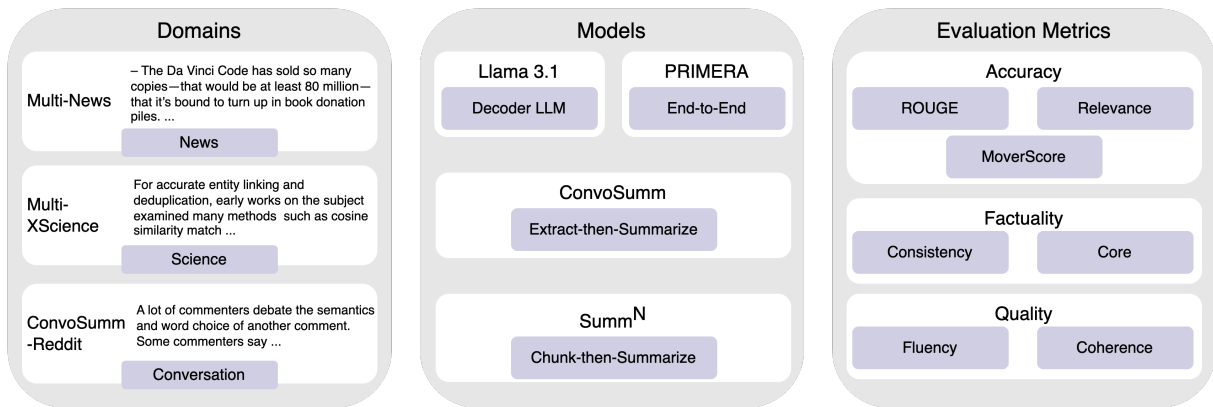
Domains

Multi-News

– The Da Vinci Code has sold so many copies—that would be at least 80 million—that it's bound to turn up in book donation piles. ...

News

Multi-XScience

For accurate entity linking and deduplication, early works on the subject examined many methods such as cosine similarity match ...

Science

ConvoSumm-Reddit

A lot of commenters debate the semantics and word choice of another comment. Some commenters say ...

Conversation

Models

Llama 3.1

Decoder LLM

PRIMERA

End-to-End

ConvoSumm

Extract-then-Summarize

Summ$^N$

Chunk-then-Summarize

Evaluation Metrics

Accuracy

ROUGE

Relevance

MoverScore

Factuality

Consistency

Core

Quality

Fluency

Coherence